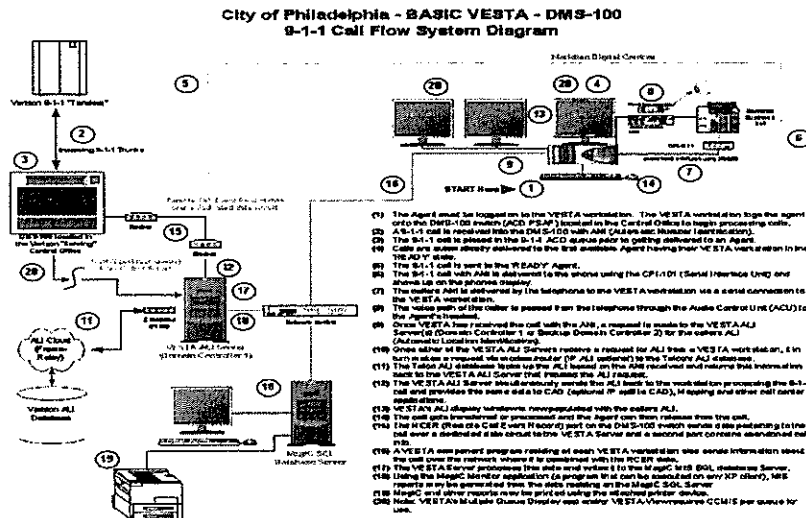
City of Philadelphia - BASIC VESTA - DMS-100
9-1-1 Call Flow System Diagram

Verizon 9-1-1 "Tandem"

2
Incoming 9-1-1 Trunks

3

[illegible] in the Verizon "Serving" Central Office

15

20

11

ALI Cloud (Frame Relay)

Verizon ALI Database

12

17

18

VESTA ALI Server (Domain Controller 1)

16

MagIC SQL Database Server

19

5

Meridian Digital Centrex

20   4   8

13

6

9

7

10

START Here 1

14

(1) The Agent must be logged on to the VESTA workstation. The VESTA workstation logs the agent onto the DMS-100 switch (ACD PSAP) located in the Central Office to begin processing calls.
(2) A 9-1-1 call is received into the DMS-100 with ANI (Automatic Number Identification).
(3) The 9-1-1 call is placed in the 9-1-1 ACD queue prior to getting delivered to an Agent.
(4) Calls are queue directly delivered to the first available Agent having their VESTA station in the "READY" state.
(5) The 9-1-1 call is sent to the "READY" Agent.
(6) The 9-1-1 call with ANI is delivered to the phone using the CPI-101 (Serial Interface Unit) and shows up on the phones display.
(7) The callers ANI is delivered by the telephone to the VESTA workstation via a serial connection to the VESTA workstation.
(8) The voice path of the caller is passed from the telephone through the Audio Control Unit (ACU) to the Agent's headset.
(9) Once VESTA has received the call with the ANI, a request is made to the VESTA ALI Server(s) (Domain Controller 1 or Backup Domain Controller 2) for the callers ALI (Automatic Location Identification).
(10) Once either of the VESTA ALI Servers receive a request for ALI from a VESTA workstation, it in turn makes a request via a router (IP ALI option) to the Telcos ALI database.
(11) The Telco ALI database looks up the ALI based on the ANI received and returns this information back to the VESTA ALI Server that initiated the ALI request.
(12) The VESTA ALI Server simultaneously sends the ALI back to the workstation processing the 9-1-1 call and provides the same data to CAD (optional IP spill to CAD), Mapping and other call center applications.
(13) VESTA ALI display windows newly populated with the callers ALI.
(14) The call gets transferred or processed and the Agent can release from the call.
(15) The RCER (Remote Call Event Record) port on the DMS-100 switch sends data pertaining to the call over a dedicated data circuit to the VESTA Server and a second port contains abandoned call info.
(16) A VESTA component program residing on each VESTA workstation also sends information about the call over the network where it is combined with the RCER data.
(17) The VESTA Server processes the data and writes it to the MagIC MS SQL Database Server.
(18) Using the MagIC Monitor application (a program that can be executed on any XP client), MIS reports may be generated from the data residing on the MagIC SQL Server.
(19) MagIC and other reports may be printed using the attached printer device.
(20) Note: VESTA Multiple Queue Display and and/or VESTA Viewmessure CCMIS per queue for use.